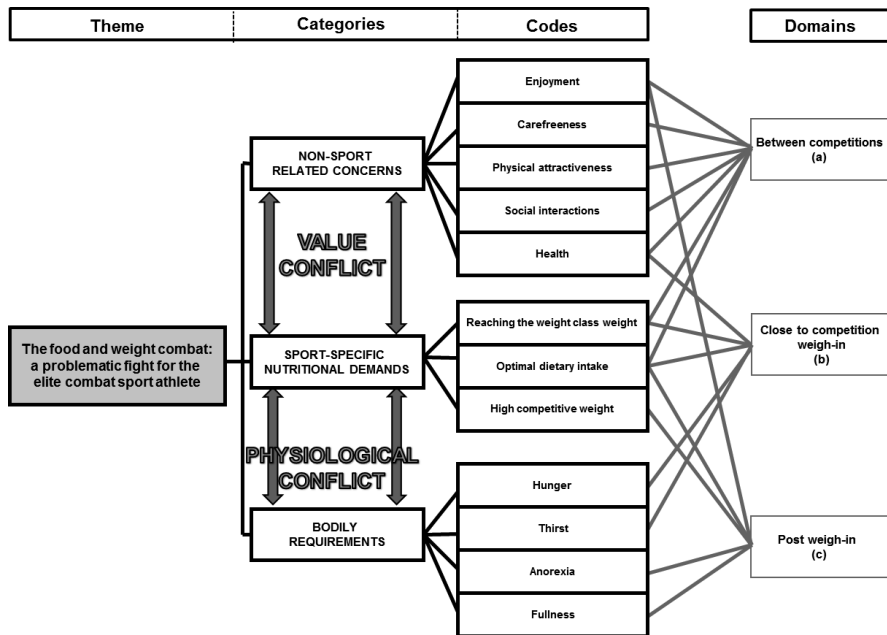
Theme

Categories

Codes

Domains

The food and weight combat: a problematic fight for the elite combat sport athlete

NON-SPORT RELATED CONCERNS

VALUE CONFLICT

SPORT-SPECIFIC NUTRITIONAL DEMANDS

PHYSIOLOGICAL CONFLICT

BODILY REQUIREMENTS

Enjoyment

Carefreeness

Physical attractiveness

Social interactions

Health

Reaching the weight class weight

Optimal dietary intake

High competitive weight

Hunger

Thirst

Anorexia

Fullness

Between competitions (a)

Close to competition weigh-in (b)

Post weigh-in (c)